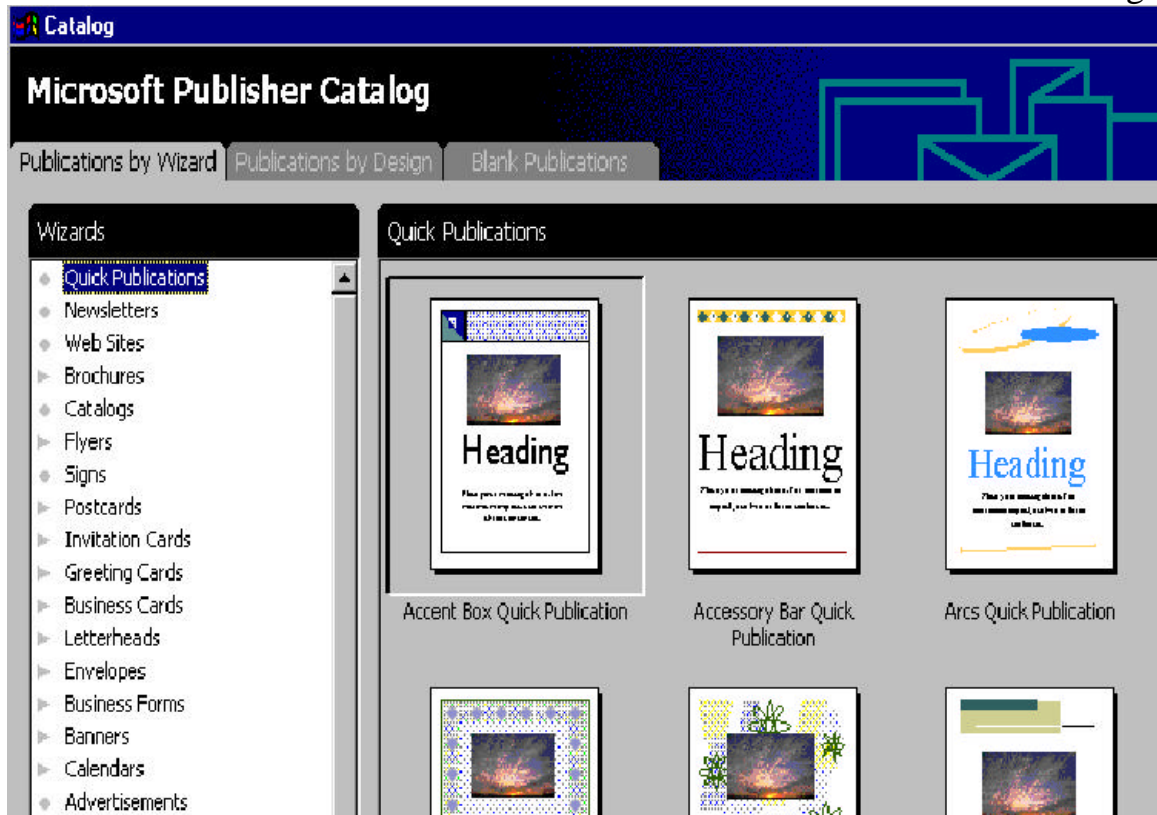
Catalog

Microsoft Publisher Catalog

Publications by Wizard | Publications by Design | Blank Publications

Wizards

Quick Publications
Newsletters
Web Sites
Brochures
Catalogs
Flyers
Signs
Postcards
Invitation Cards
Greeting Cards
Business Cards
Letterheads
Envelopes
Business Forms
Banners
Calendars
Advertisements

Quick Publications

Heading
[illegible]

Accent Box Quick Publication

Heading
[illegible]

Accessory Bar Quick Publication

Heading
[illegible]

Arcs Quick Publication